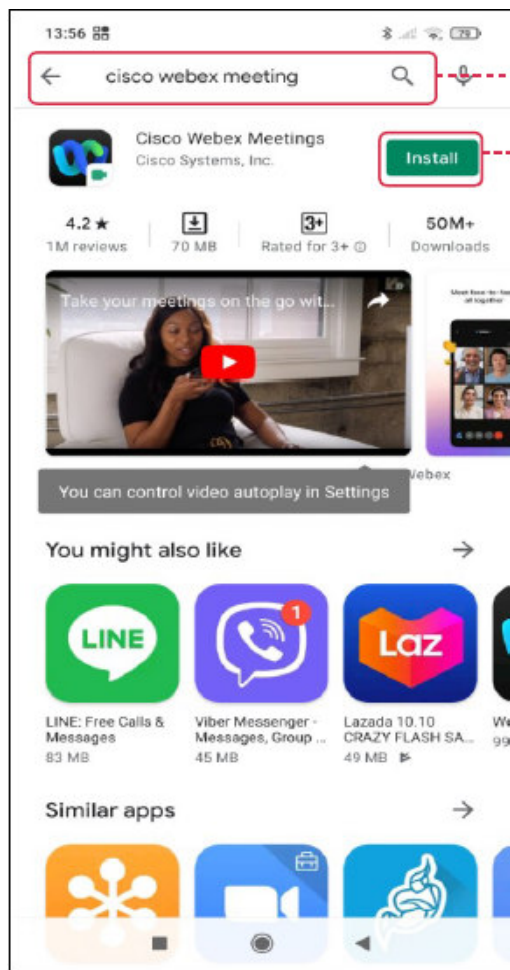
13:56

cisco webex meeting

Cisco Webex Meetings
Cisco Systems, Inc.

Install

4.2 ★
1M reviews

70 MB

3+
Rated for 3+

50M+
Downloads

Take your meetings on the go wit...

Webex

You can control video autoplay in Settings

You might also like

LINE

1

Laz

LINE: Free Calls & Messages
83 MB

Viber Messenger - Messages, Group ...
45 MB

Lazada 10.10 CRAZY FLASH SA...
49 MB

We
99

Similar apps